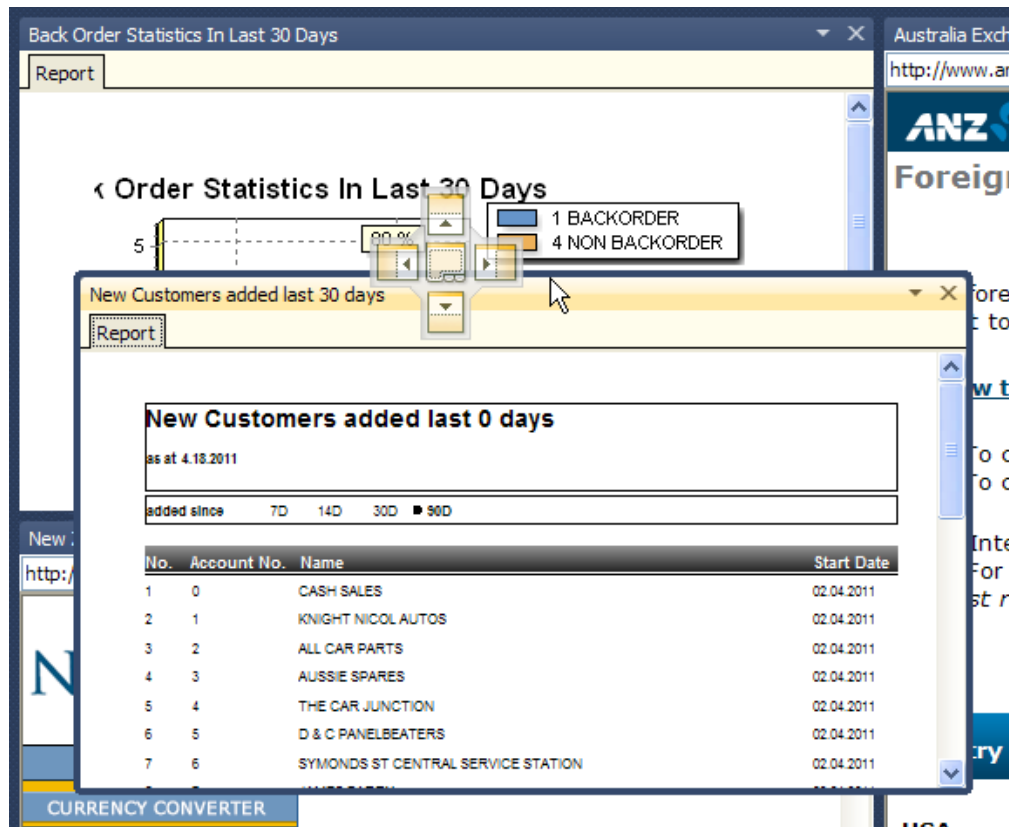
Back Order Statistics In Last 30 Days

Report

‹ Order Statistics In Last 30 Days

5

80 %

1 BACKORDER

4 NON BACKORDER

Australia Exch

http://www.ar

ANZ

Foreig

fore

t to

w t

To c

To c

Inte

For

st r

try

USA

New

http:

N

CURRENCY CONVERTER

New Customers added last 30 days

Report

New Customers added last 0 days

as at 4.18.2011

added since 7D 14D 30D 90D

| No. | Account No. | Name | Start Date |
|---|---|---|---|
| 1 | 0 | CASH SALES | 02.04.2011 |
| 2 | 1 | KNIGHT NICOL AUTOS | 02.04.2011 |
| 3 | 2 | ALL CAR PARTS | 02.04.2011 |
| 4 | 3 | AUSSIE SPARES | 02.04.2011 |
| 5 | 4 | THE CAR JUNCTION | 02.04.2011 |
| 6 | 5 | D & C PANELBEATERS | 02.04.2011 |
| 7 | 6 | SYMONDS ST CENTRAL SERVICE STATION | 02.04.2011 |